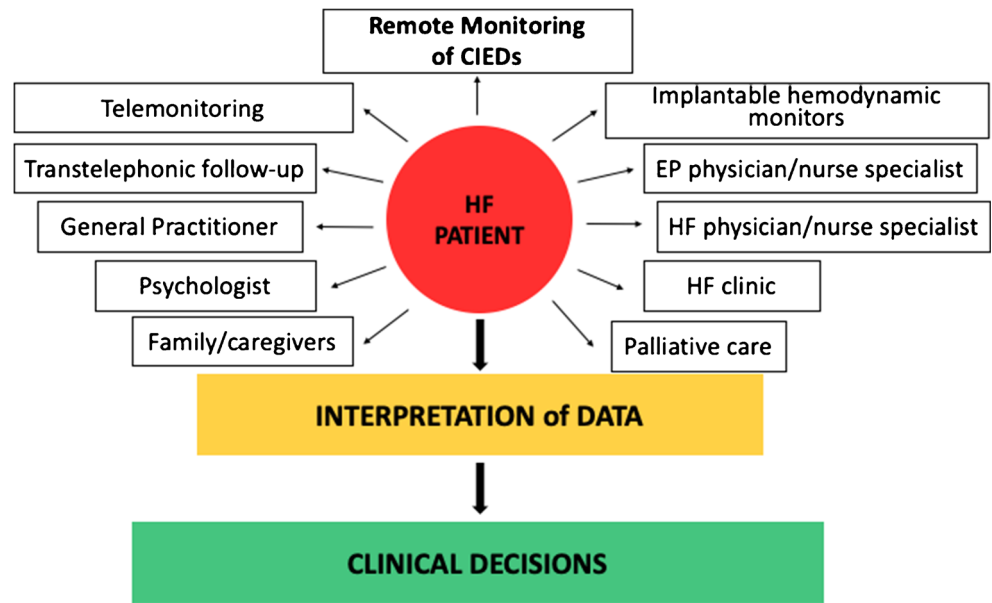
Remote Monitoring of CIEDs

Telemonitoring

Transtelephonic follow-up

General Practitioner

Psychologist

Family/caregivers

HF PATIENT

Implantable hemodynamic monitors

EP physician/nurse specialist

HF physician/nurse specialist

HF clinic

Palliative care

INTERPRETATION of DATA

CLINICAL DECISIONS